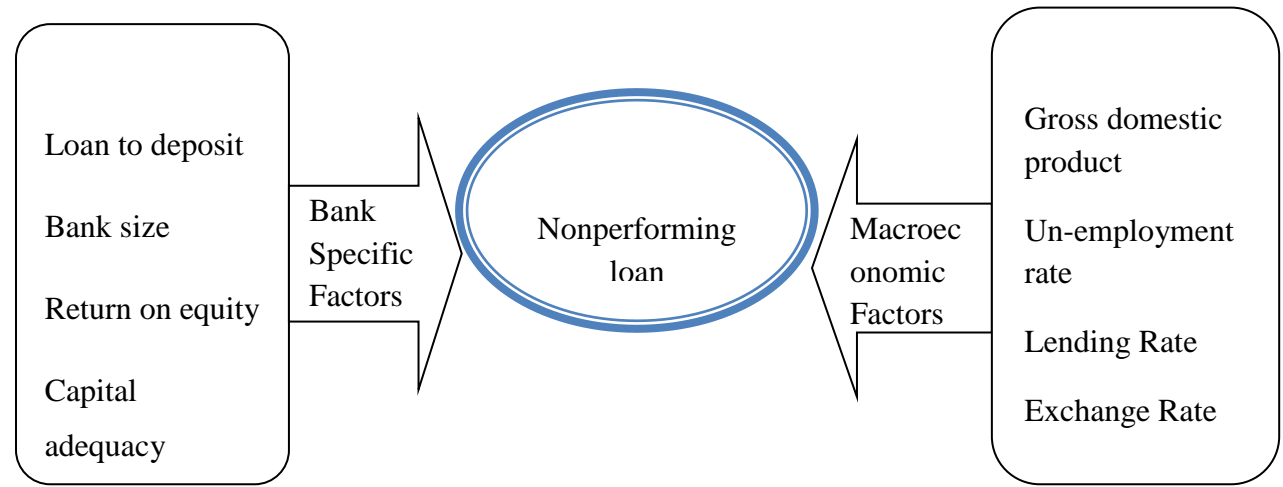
Loan to deposit

Bank size

Return on equity

Capital adequacy

Bank Specific Factors

Nonperforming loan

Macroeconomic Factors

Gross domestic product

Un-employment rate

Lending Rate

Exchange Rate